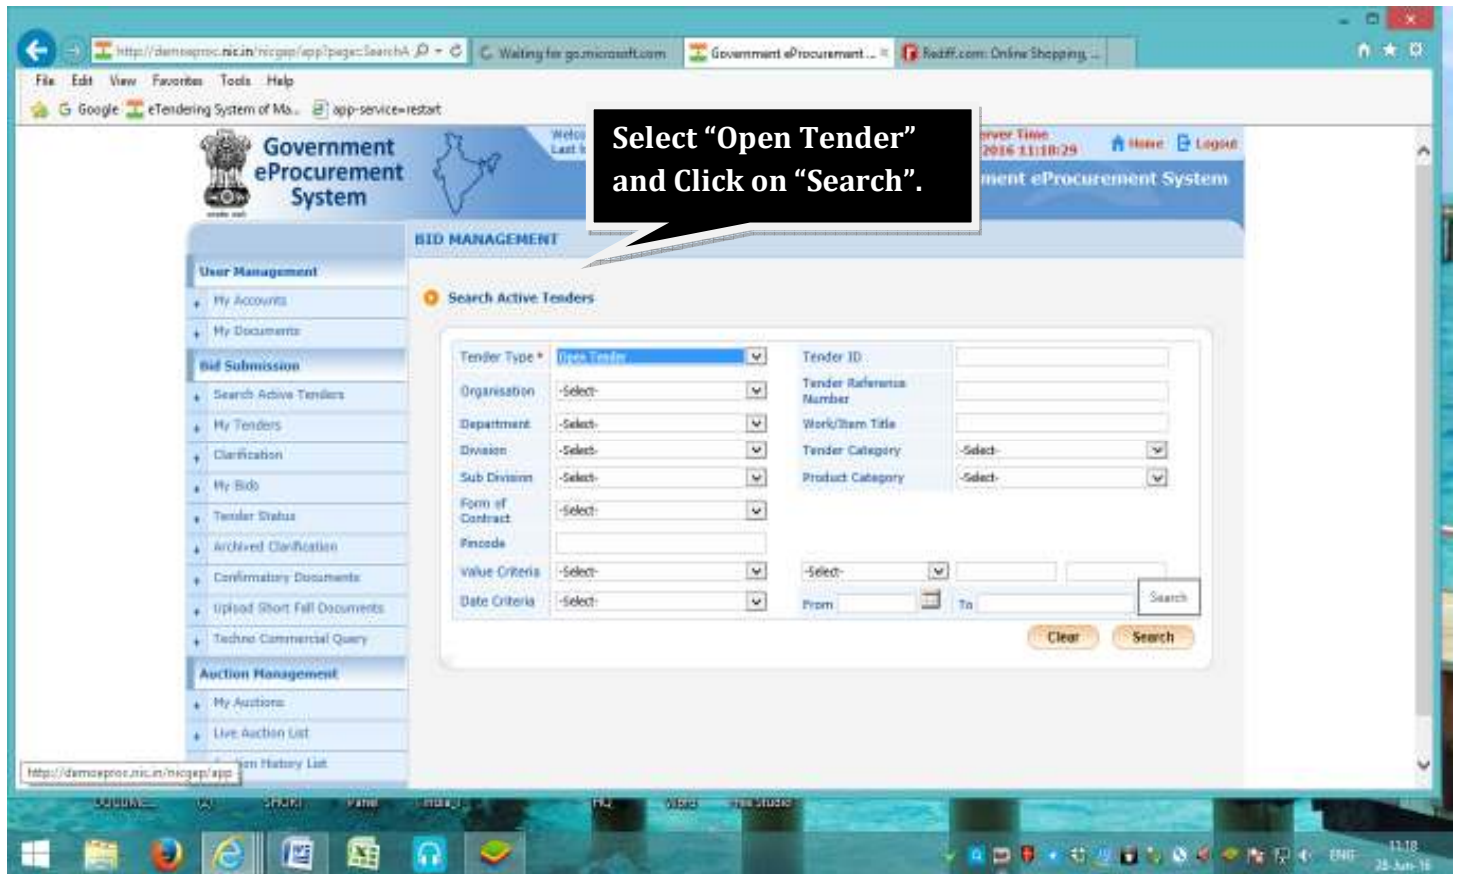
http://demoeproc.nic.in/nicgep/app?page=SearchA
Waiting for go.microsoft.com
Government eProcurement ...
Rediff.com: Online Shopping ...

File Edit View Favorites Tools Help
Google eTendering System of Ma... app-service=restart

Government eProcurement System

Welco
Last l

Select “Open Tender” and Click on “Search”.

erver Time
2016 11:18:29
Home Logout
ment eProcurement System

BID MANAGEMENT

User Management
My Accounts
My Documents
Bid Submission
Search Active Tenders
My Tenders
Clarification
My Bids
Tender Status
Archived Clarification
Confirmatory Documents
Upload Short Fall Documents
Techno Commercial Query
Auction Management
My Auctions
Live Auction List
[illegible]ion History List

Search Active Tenders

| Tender Type * | Open Tender | Tender ID | |
|---|---|---|---|
| Organisation | -Select- | Tender Reference Number | |
| Department | -Select- | Work/Item Title | |
| Division | -Select- | Tender Category | -Select- |
| Sub Division | -Select- | Product Category | -Select- |
| Form of Contract | -Select- | | |
| Pincode | | | |
| Value Criteria | -Select- | -Select- | |
| Date Criteria | -Select- | From | To |

Search
Clear Search

http://demoeproc.nic.in/nicgep/app

ENG
11:18
28-Jun-16